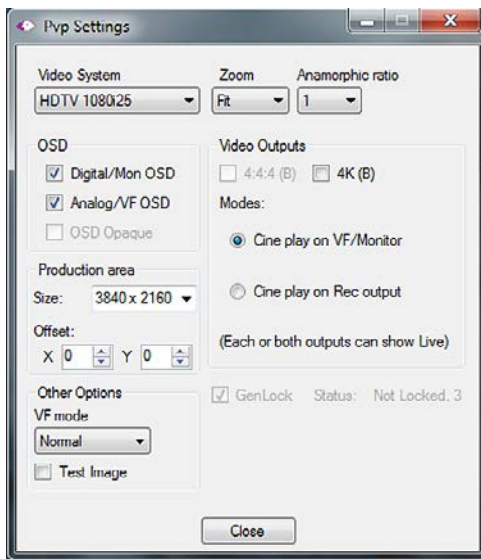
Pvp Settings

Video System
HDTV 1080i25

Zoom
Fit

Anamorphic ratio
1

OSD
Digital/Mon OSD
Analog/VF OSD
OSD Opaque

Video Outputs
4:4:4 (B)
4K (B)
Modes:
Cine play on VF/Monitor
Cine play on Rec output
(Each or both outputs can show Live)

Production area
Size: 3840 x 2160
Offset:
X 0 Y 0

Other Options
VF mode
Normal
Test Image

GenLock Status: Not Locked, 3

Close